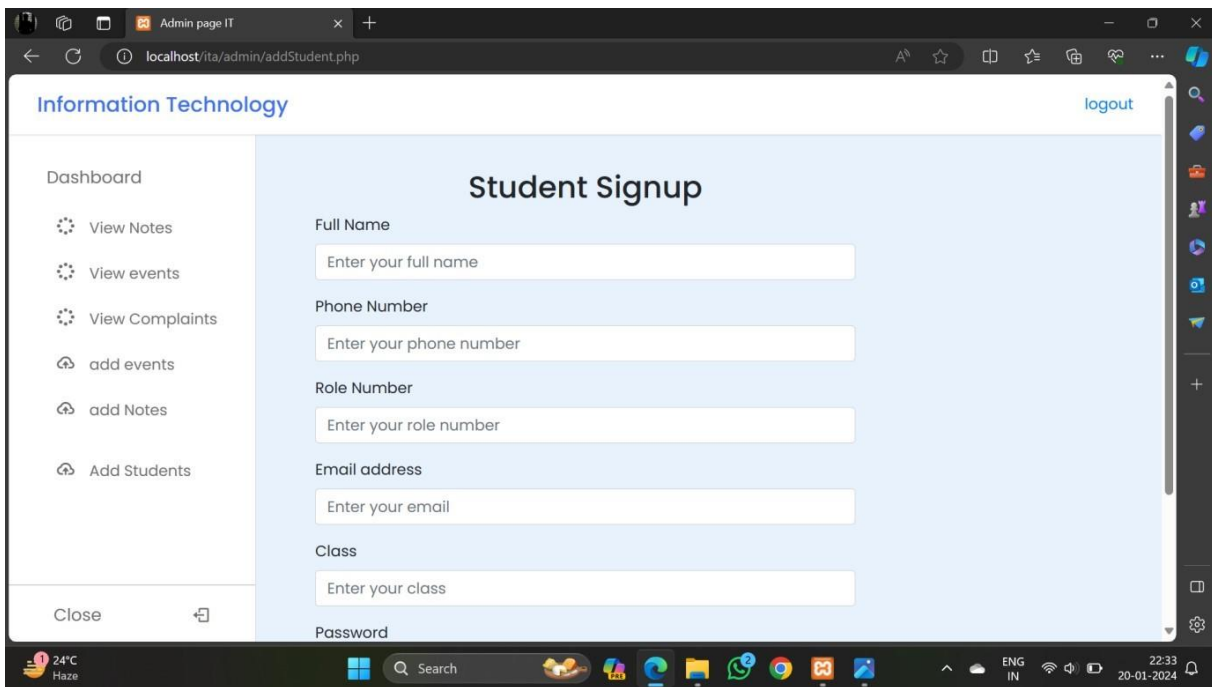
Admin page IT

localhost/ita/admin/addStudent.php

Information Technology

logout

Dashboard

View Notes

View events

View Complaints

add events

add Notes

Add Students

Close

Student Signup

Full Name

Enter your full name

Phone Number

Enter your phone number

Role Number

Enter your role number

Email address

Enter your email

Class

Enter your class

Password

24°C
Haze

Search

ENG
IN

22:33
20-01-2024